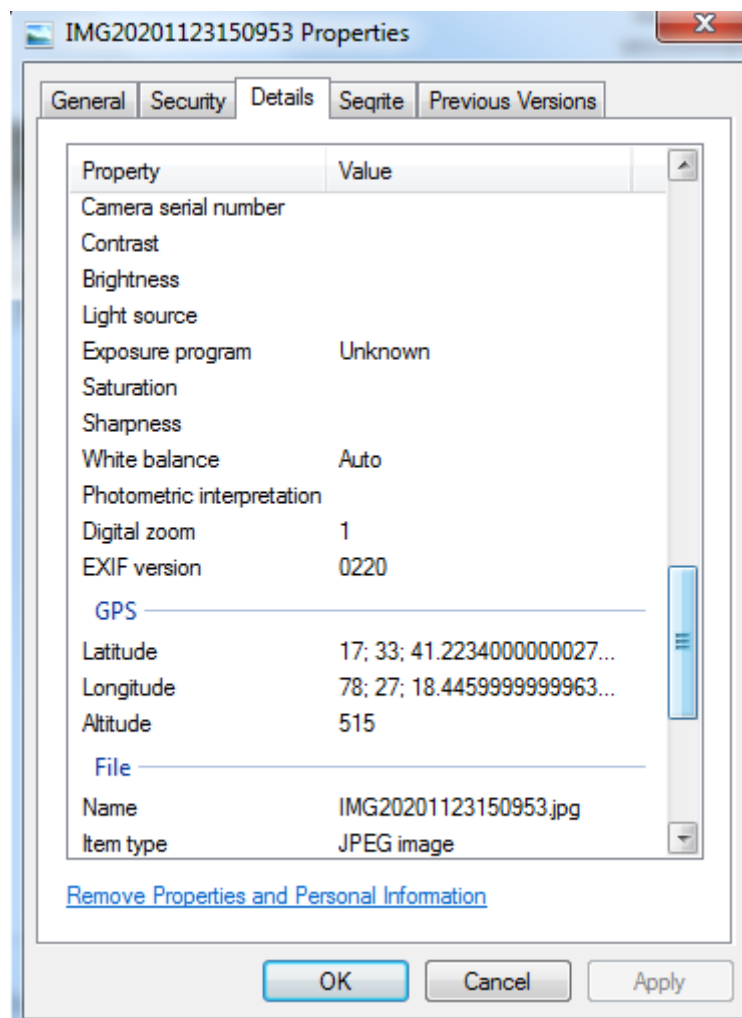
IMG20201123150953 Properties

General | Security | Details | Seqrite | Previous Versions

| Property | Value |
|---|---|
| Camera serial number | |
| Contrast | |
| Brightness | |
| Light source | |
| Exposure program | Unknown |
| Saturation | |
| Sharpness | |
| White balance | Auto |
| Photometric interpretation | |
| Digital zoom | 1 |
| EXIF version | 0220 |

GPS

| | |
|---|---|
| Latitude | 17; 33; 41.2234000000027... |
| Longitude | 78; 27; 18.4459999999963... |
| Altitude | 515 |

File

| | |
|---|---|
| Name | IMG20201123150953.jpg |
| Item type | JPEG image |

Remove Properties and Personal Information

OK | Cancel | Apply